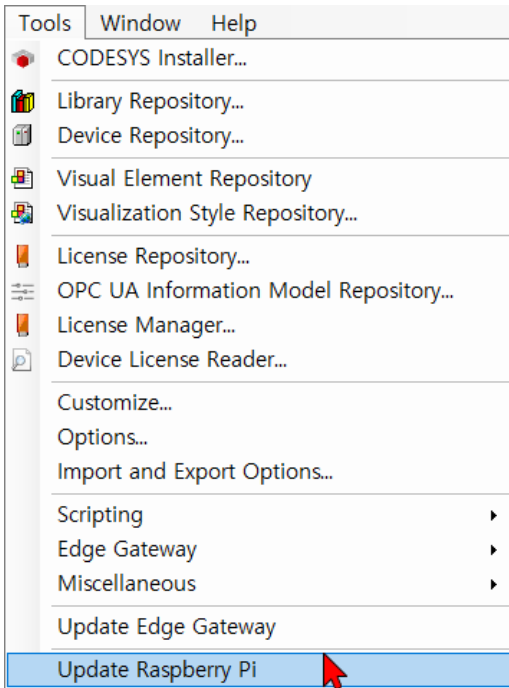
Tools Window Help

CODESYS Installer...

Library Repository...
Device Repository...

Visual Element Repository
Visualization Style Repository...

License Repository...
OPC UA Information Model Repository...
License Manager...
Device License Reader...

Customize...
Options...
Import and Export Options...

Scripting
Edge Gateway
Miscellaneous

Update Edge Gateway

Update Raspberry Pi